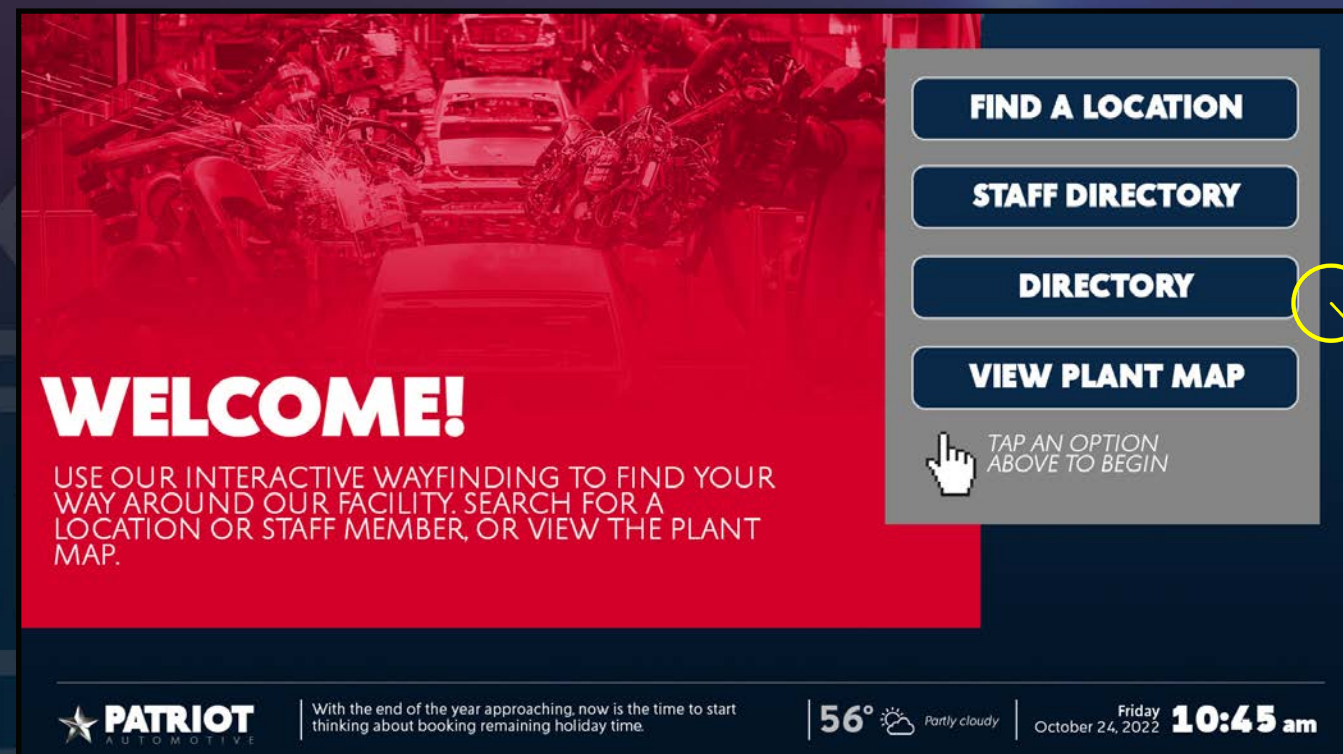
FIND A LOCATION

STAFF DIRECTORY

DIRECTORY

VIEW PLANT MAP

TAP AN OPTION ABOVE TO BEGIN

WELCOME!

USE OUR INTERACTIVE WAYFINDING TO FIND YOUR WAY AROUND OUR FACILITY. SEARCH FOR A LOCATION OR STAFF MEMBER, OR VIEW THE PLANT MAP.

PATRIOT AUTOMOTIVE

With the end of the year approaching, now is the time to start thinking about booking remaining holiday time.

56° Partly cloudy

Friday October 24, 2022 10:45 am